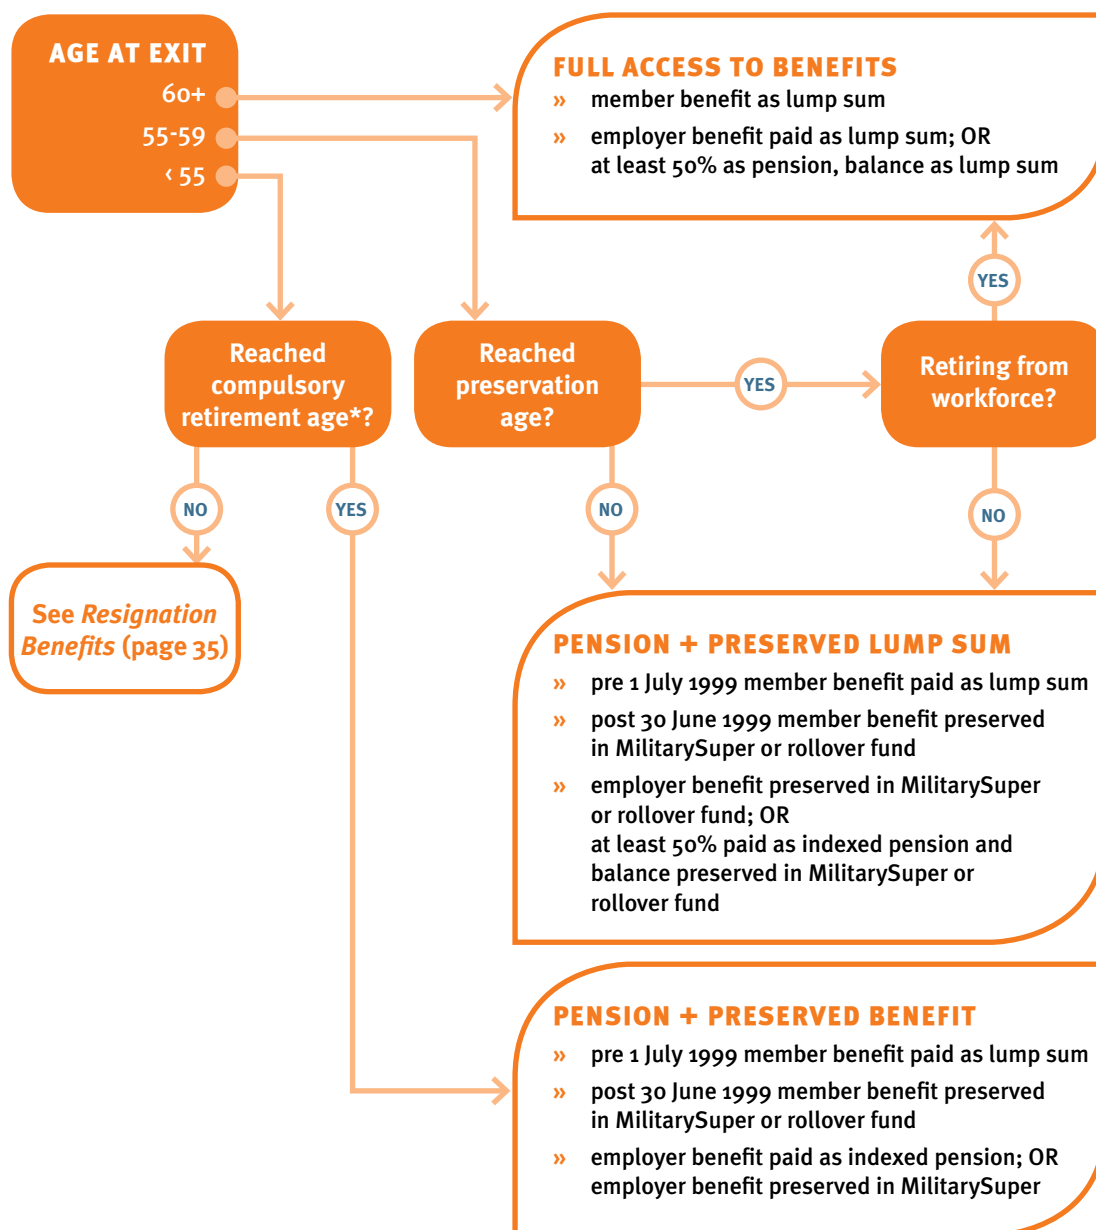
AGE AT EXIT
60+
55-59
‹ 55

FULL ACCESS TO BENEFITS
» member benefit as lump sum
» employer benefit paid as lump sum; OR at least 50% as pension, balance as lump sum

YES

Reached compulsory retirement age*?

Reached preservation age?

YES

Retiring from workforce?

NO

YES

NO

NO

See Resignation Benefits (page 35)

PENSION + PRESERVED LUMP SUM
» pre 1 July 1999 member benefit paid as lump sum
» post 30 June 1999 member benefit preserved in MilitarySuper or rollover fund
» employer benefit preserved in MilitarySuper or rollover fund; OR at least 50% paid as indexed pension and balance preserved in MilitarySuper or rollover fund

PENSION + PRESERVED BENEFIT
» pre 1 July 1999 member benefit paid as lump sum
» post 30 June 1999 member benefit preserved in MilitarySuper or rollover fund
» employer benefit paid as indexed pension; OR employer benefit preserved in MilitarySuper